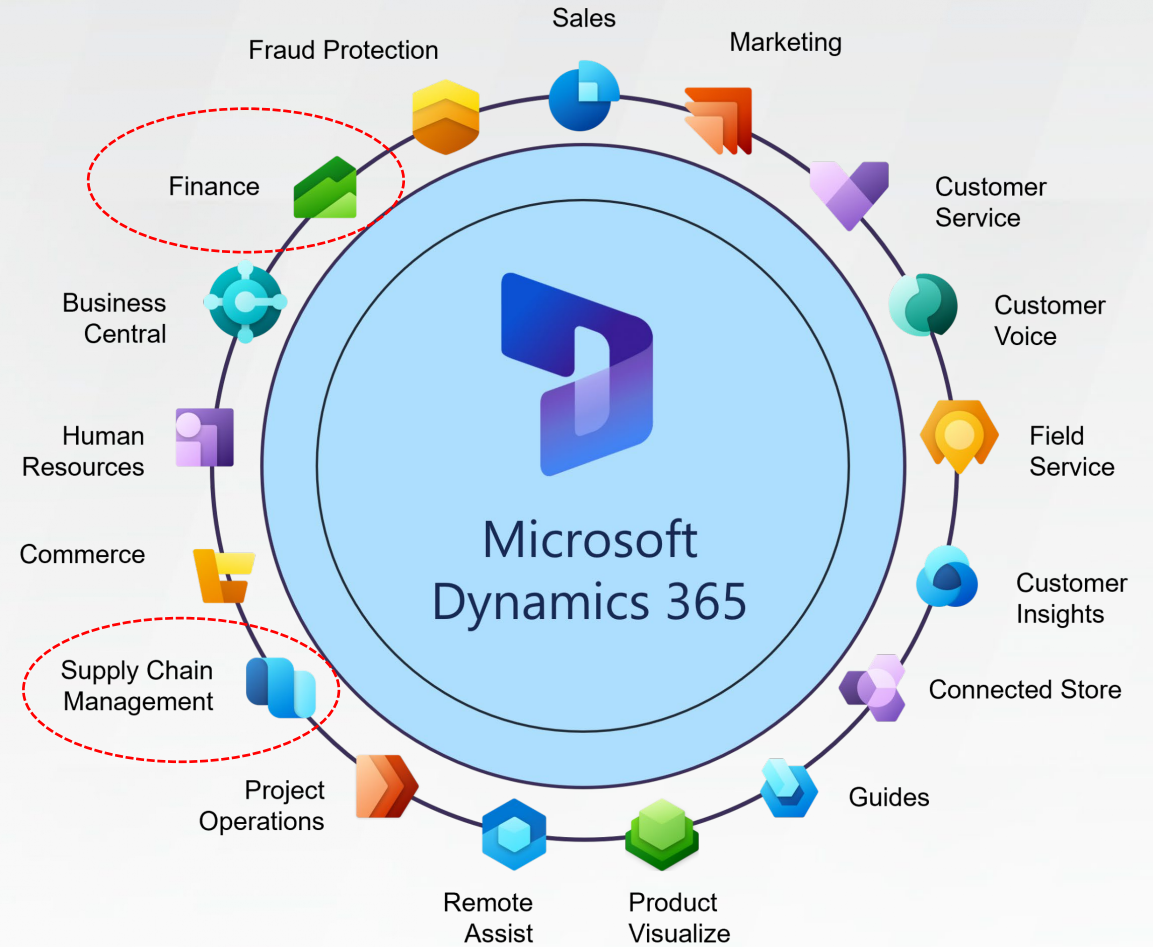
Sales

Marketing

Fraud Protection

Finance

Customer Service

Customer Voice

Business Central

Microsoft Dynamics 365

Field Service

Human Resources

Commerce

Customer Insights

Supply Chain Management

Connected Store

Project Operations

Guides

Remote Assist

Product Visualize